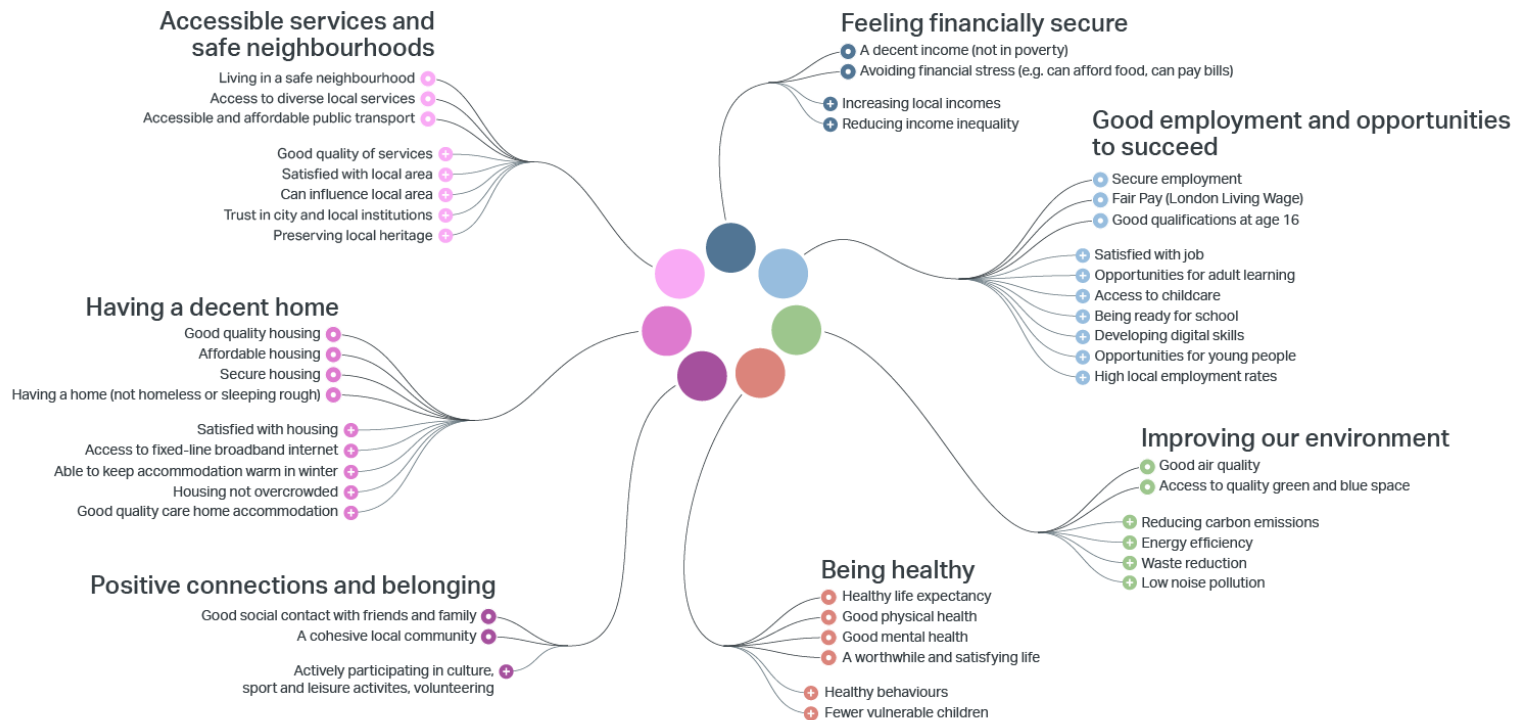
Accessible services and safe neighbourhoods

Living in a safe neighbourhood
Access to diverse local services
Accessible and affordable public transport

Good quality of services
Satisfied with local area
Can influence local area
Trust in city and local institutions
Preserving local heritage

Feeling financially secure

A decent income (not in poverty)
Avoiding financial stress (e.g. can afford food, can pay bills)

Increasing local incomes
Reducing income inequality

Good employment and opportunities to succeed

Secure employment
Fair Pay (London Living Wage)
Good qualifications at age 16

Satisfied with job
Opportunities for adult learning
Access to childcare
Being ready for school
Developing digital skills
Opportunities for young people
High local employment rates

Having a decent home

Good quality housing
Affordable housing
Secure housing
Having a home (not homeless or sleeping rough)

Satisfied with housing
Access to fixed-line broadband internet
Able to keep accommodation warm in winter
Housing not overcrowded
Good quality care home accommodation

Improving our environment

Good air quality
Access to quality green and blue space

Reducing carbon emissions
Energy efficiency
Waste reduction
Low noise pollution

Positive connections and belonging

Good social contact with friends and family
A cohesive local community

Actively participating in culture, sport and leisure activites, volunteering

Being healthy

Healthy life expectancy
Good physical health
Good mental health
A worthwhile and satisfying life

Healthy behaviours
Fewer vulnerable children